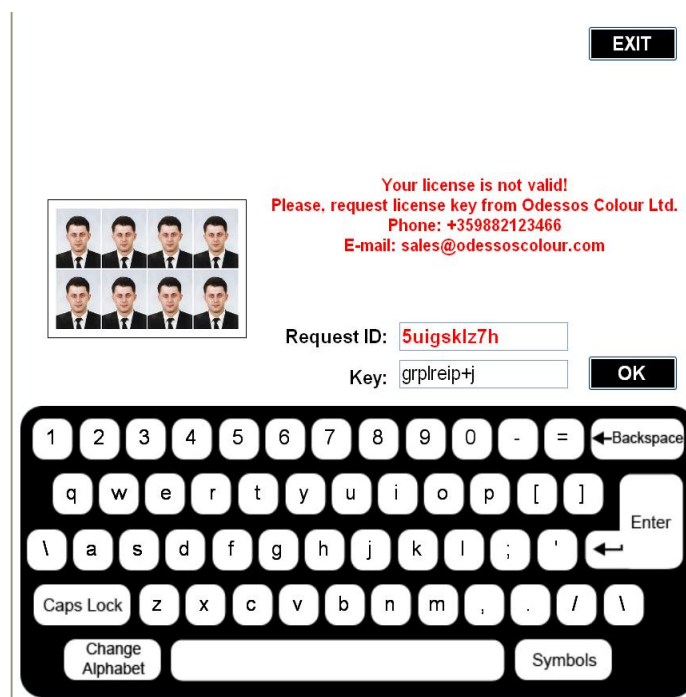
EXIT

Your license is not valid!
Please, request license key from Odessos Colour Ltd.
Phone: +359882123466
E-mail: sales@odessoscolour.com

Request ID: 5uigsklz7h

Key: grplreip+j

OK

1 2 3 4 5 6 7 8 9 0 - = Backspace

q w e r t y u i o p [ ] Enter

\ a s d f g h j k l ; '

Caps Lock z x c v b n m , . / \

Change Alphabet

Symbols